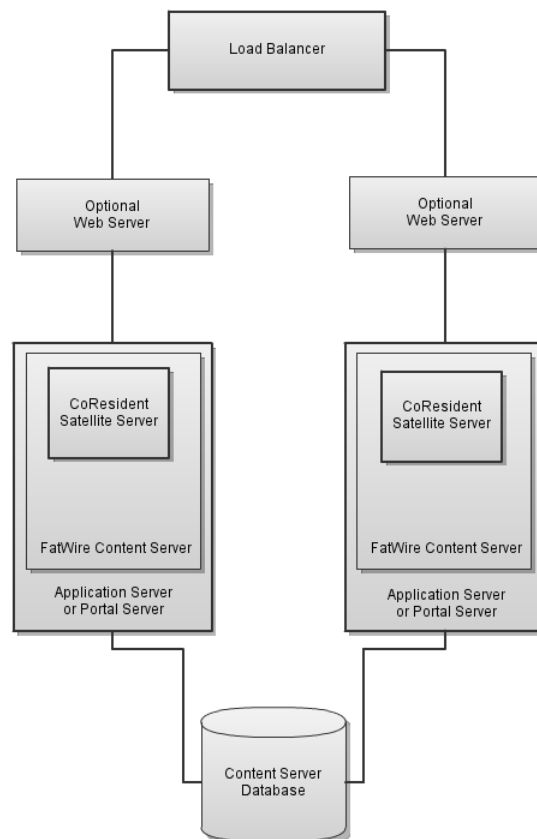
Load Balancer

Optional
Web Server

Optional
Web Server

CoResident
Satellite Server

FatWire Content Server

Application Server
or Portal Server

CoResident
Satellite Server

FatWire Content Server

Application Server
or Portal Server

Content Server
Database